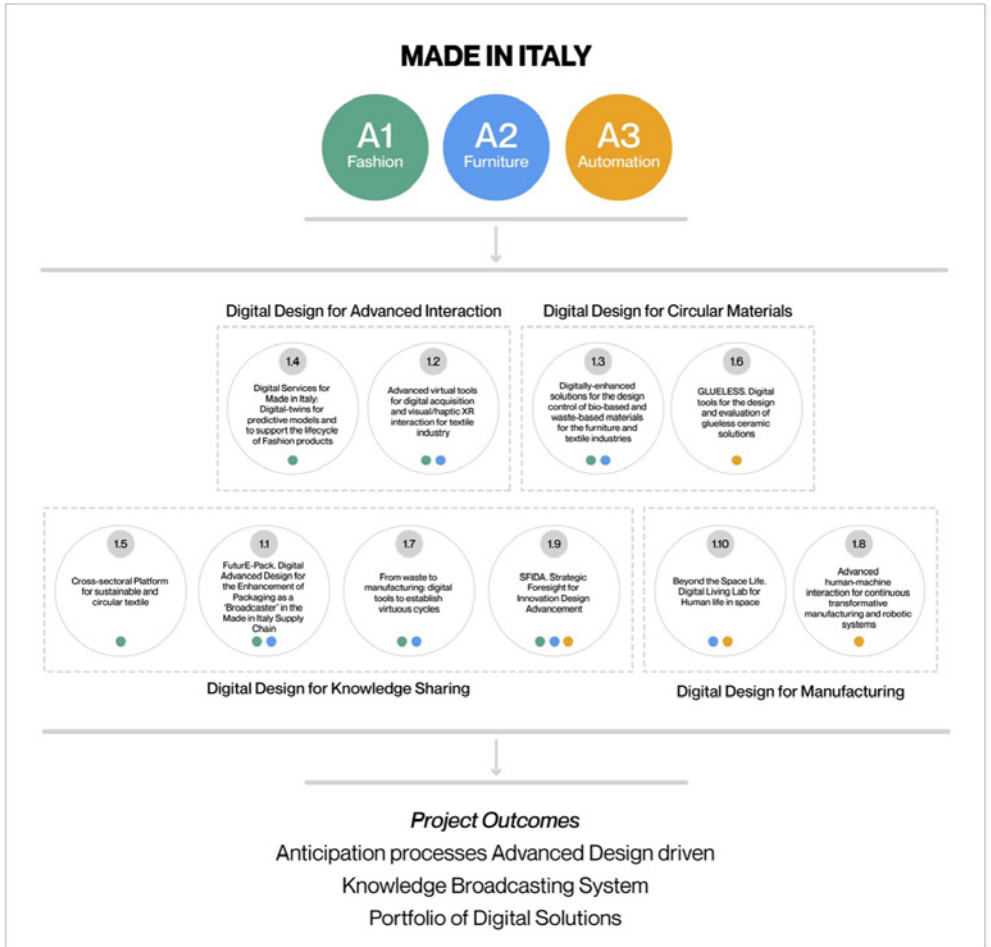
MADE IN ITALY

A1 Fashion

A2 Furniture

A3 Automation

Digital Design for Advanced Interaction

Digital Design for Circular Materials

1.4 Digital Services for Made in Italy: Digital-twins for predictive models and to support the lifecycle of Fashion products

1.2 Advanced virtual tools for digital acquisition and visual/haptic XR interaction for textile industry

1.3 Digitally-enhanced solutions for the design control of bio-based and waste-based materials for the furniture and textile industries

1.6 GLUELESS. Digital tools for the design and evaluation of glueless ceramic solutions

1.5 Cross-sectoral Platform for sustainable and circular textile

1.1 FuturE-Pack. Digital Advanced Design for the Enhancement of Packaging as a 'Broadcaster' in the Made in Italy Supply Chain

1.7 From waste to manufacturing: digital tools to establish virtuous cycles

1.9 SFIDA. Strategic Foresight for Innovation Design Advancement

1.10 Beyond the Space Life. Digital Living Lab for Human life in space

1.8 Advanced human-machine interaction for continuous transformative manufacturing and robotic systems

Digital Design for Knowledge Sharing

Digital Design for Manufacturing

Project Outcomes

Anticipation processes Advanced Design driven

Knowledge Broadcasting System

Portfolio of Digital Solutions